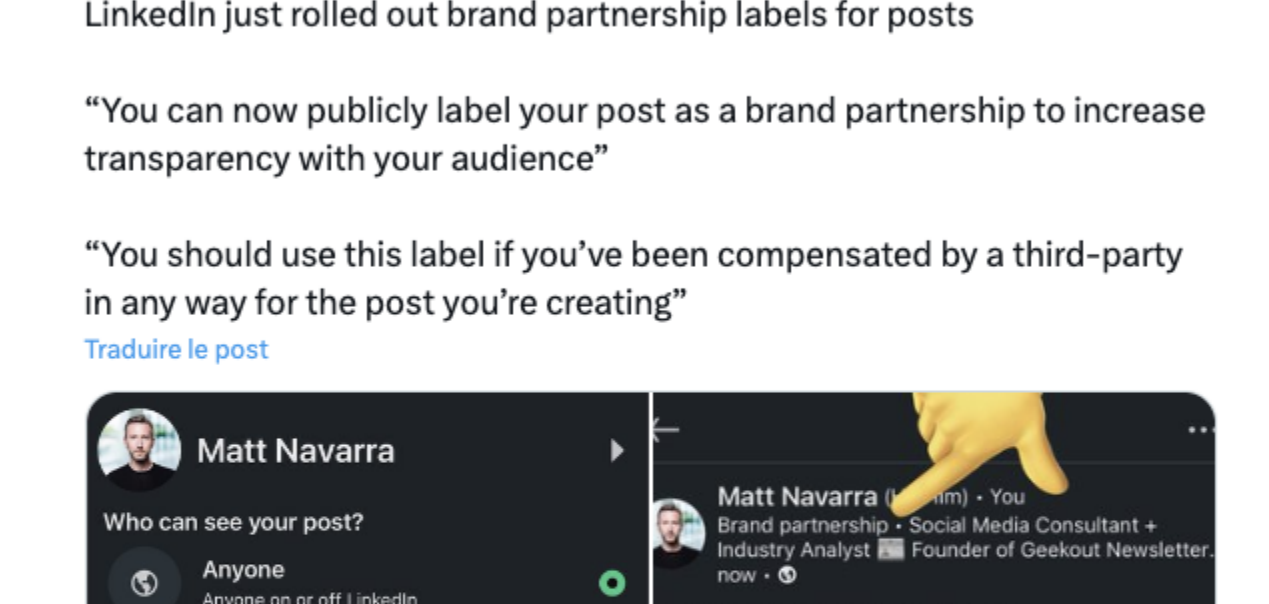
LinkedIn just rolled out brand partnership labels for posts

“You can now publicly label your post as a brand partnership to increase transparency with your audience”

“You should use this label if you’ve been compensated by a third-party in any way for the post you’re creating”

Traduire le post

Matt Navarra

Who can see your post?

Anyone

Anyone on or off LinkedIn

Matt Navarra ([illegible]im) • You

Brand partnership • Social Media Consultant + Industry Analyst Founder of Geekout Newsletter.

now •